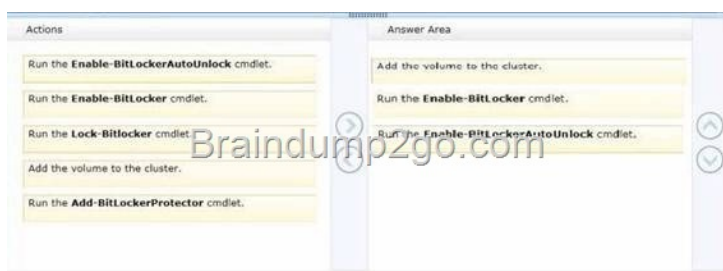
Actions

Run the **Enable-BitLockerAutoUnlock** cmdlet.

Run the **Enable-BitLocker** cmdlet.

Run the **Lock-Bitlocker** cmdlet.

Add the volume to the cluster.

Run the **Add-BitLockerProtector** cmdlet.

Answer Area

Add the volume to the cluster.

Run the **Enable-BitLocker** cmdlet.

Run the **Enable-BitLockerAutoUnlock** cmdlet.

Braindump2go.com